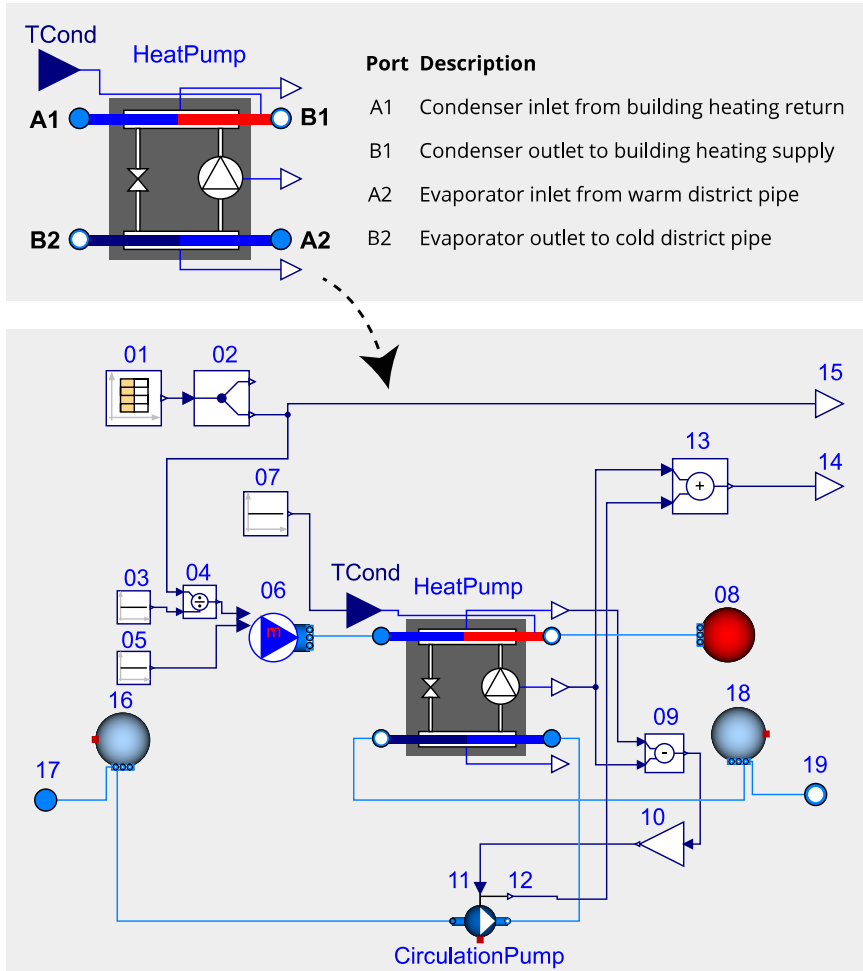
TCond
HeatPump
A1
B1
B2
A2

| Port | Description |
|---|---|
| A1 | Condenser inlet from building heating return |
| B1 | Condenser outlet to building heating supply |
| A2 | Evaporator inlet from warm district pipe |
| B2 | Evaporator outlet to cold district pipe |

01
02
15
13
14
07
03
04
06
TCond
HeatPump
08
05
m
16
18
09
17
19
10
11
12
CirculationPump